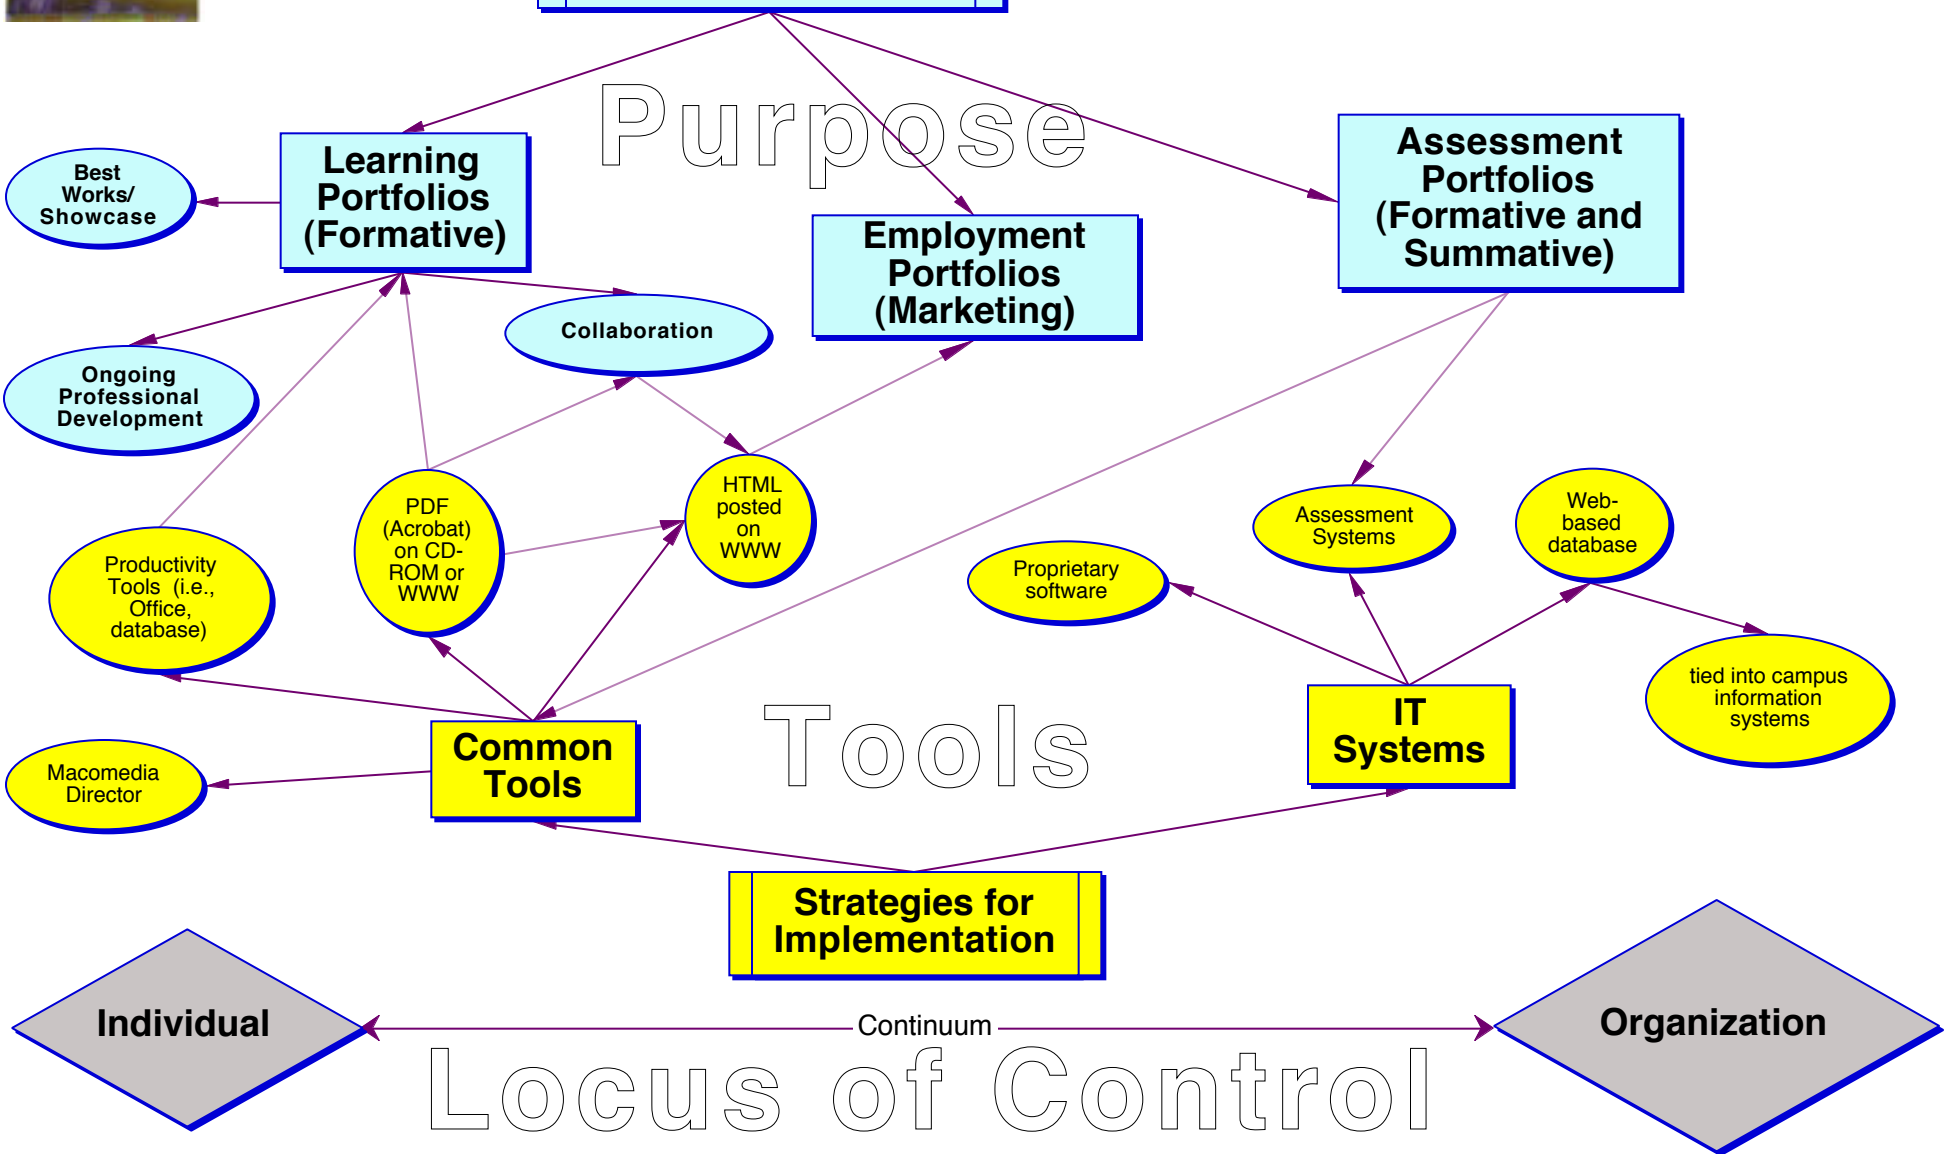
Purpose

Learning Portfolios (Formative)

Best Works/ Showcase

Employment Portfolios (Marketing)

Assessment Portfolios (Formative and Summative)

Collaboration

Ongoing Professional Development

HTML posted on WWW

PDF (Acrobat) on CD-ROM or WWW

Productivity Tools (i.e., Office, database)

Assessment Systems

Web-based database

Proprietary software

tied into campus information systems

Common Tools

Tools

IT Systems

Macomedia Director

Strategies for Implementation

Individual

Continuum

Organization

Locus of Control